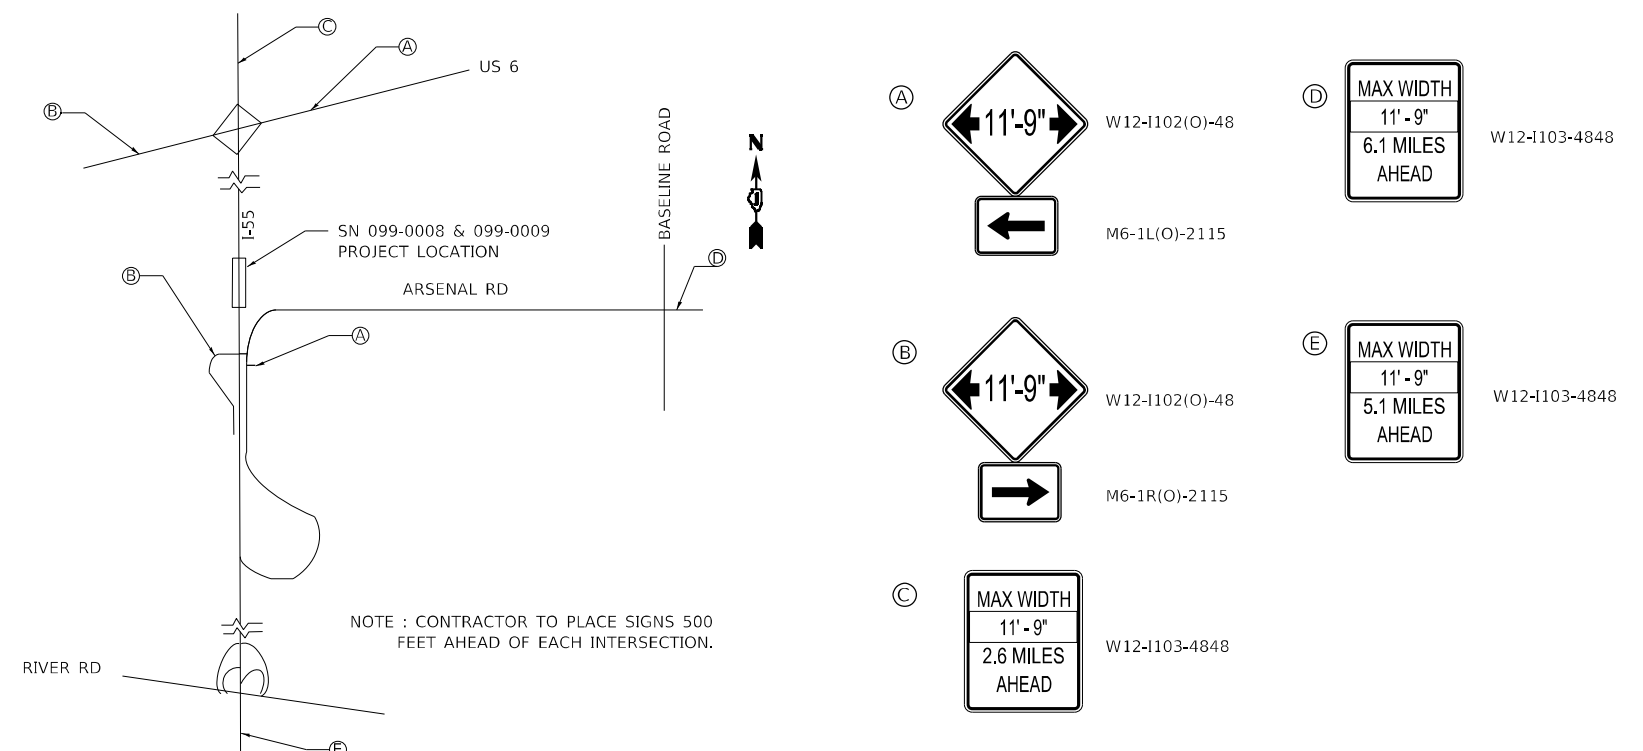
Ⓒ
Ⓐ
US 6
Ⓑ
BASELINE ROAD
N
I-55
SN 099-0008 & 099-0009
PROJECT LOCATION
Ⓓ
Ⓑ
ARSENAL RD
Ⓐ
NOTE : CONTRACTOR TO PLACE SIGNS 500 FEET AHEAD OF EACH INTERSECTION.
RIVER RD
Ⓔ

Ⓐ
11'-9"
W12-I102(O)-48
M6-1L(O)-2115

Ⓓ
MAX WIDTH
11' - 9"
6.1 MILES
AHEAD
W12-I103-4848

Ⓑ
11'-9"
W12-I102(O)-48
M6-1R(O)-2115

Ⓔ
MAX WIDTH
11' - 9"
5.1 MILES
AHEAD
W12-I103-4848

Ⓒ
MAX WIDTH
11' - 9"
2.6 MILES
AHEAD
W12-I103-4848